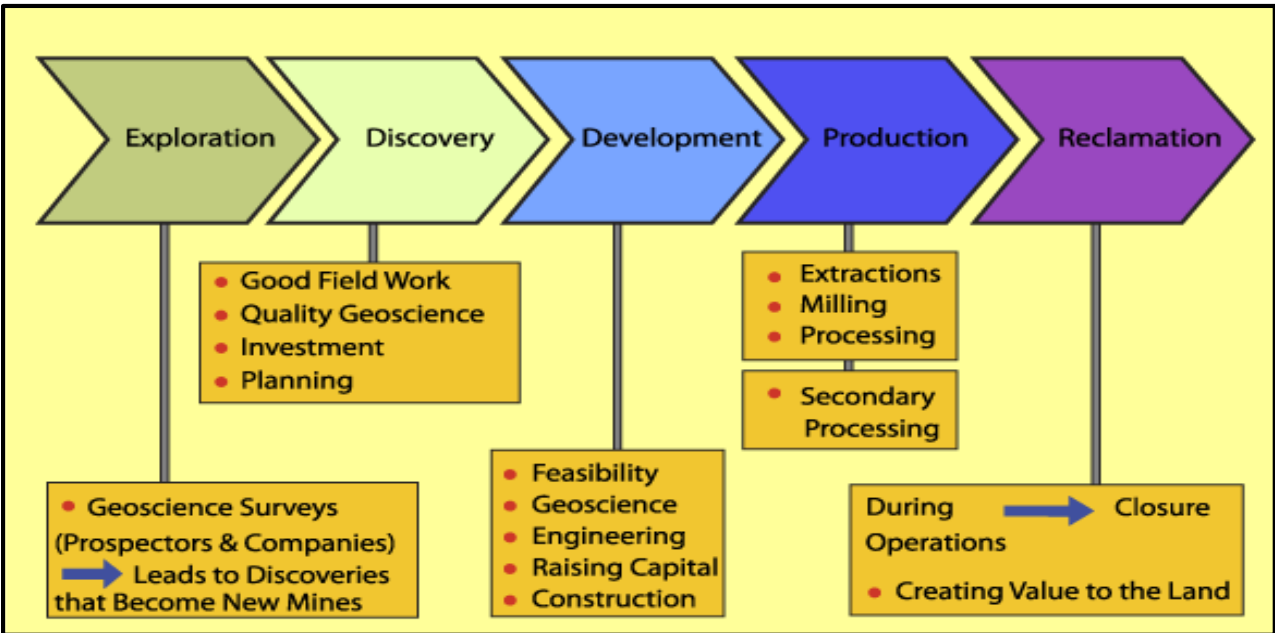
Exploration

Discovery

Development

Production

Reclamation

• Good Field Work
• Quality Geoscience
• Investment
• Planning

• Extractions
• Milling
• Processing

• Secondary Processing

• Geoscience Surveys (Prospectors & Companies)
Leads to Discoveries that Become New Mines

• Feasibility
• Geoscience
• Engineering
• Raising Capital
• Construction

During Operations → Closure

• Creating Value to the Land